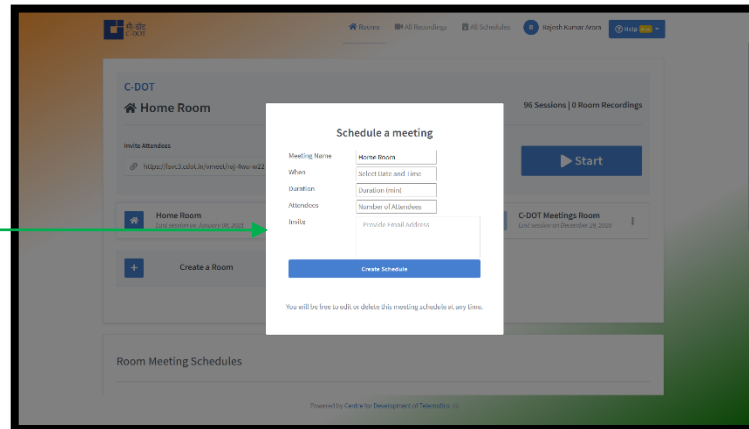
सी-डॉट C-DOT

Rooms All Recordings All Schedules RK Rajesh Kumar Arora Help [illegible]

C-DOT

Home Room

96 Sessions | 0 Room Recordings

Invite Attendees

https://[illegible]

Start

Home Room
Last session on January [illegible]

C-DOT Meetings Room
Last session on December 29, 2020

Create a Room

Room Meeting Schedules

Schedule a meeting

Meeting Name | Home Room
When | Select Date and Time
Duration | Duration (min)
Attendees | Number of Attendees
Invite | Provide Email Address

Create Schedule

You will be free to edit or delete this meeting schedule at any time.

Powered by Centre for Development of Telematics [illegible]